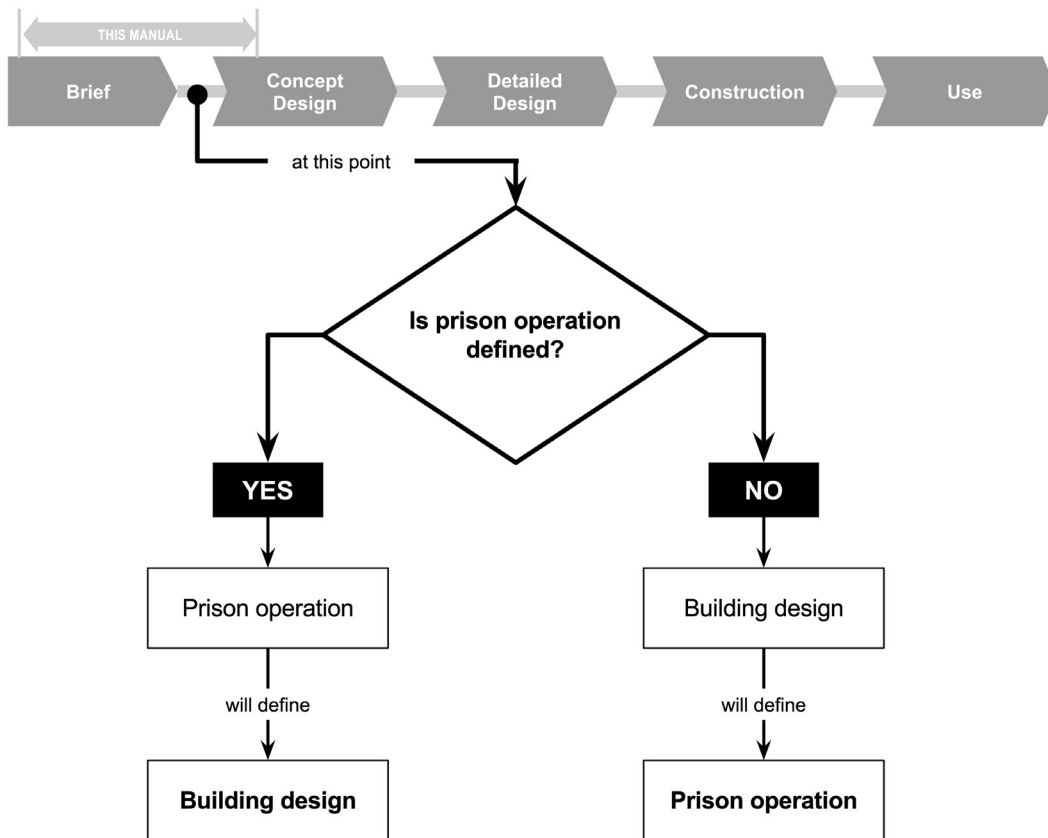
THIS MANUAL

Brief

Concept Design

Detailed Design

Construction

Use

at this point

Is prison operation defined?

YES

NO

Prison operation

will define

Building design

Building design

will define

Prison operation